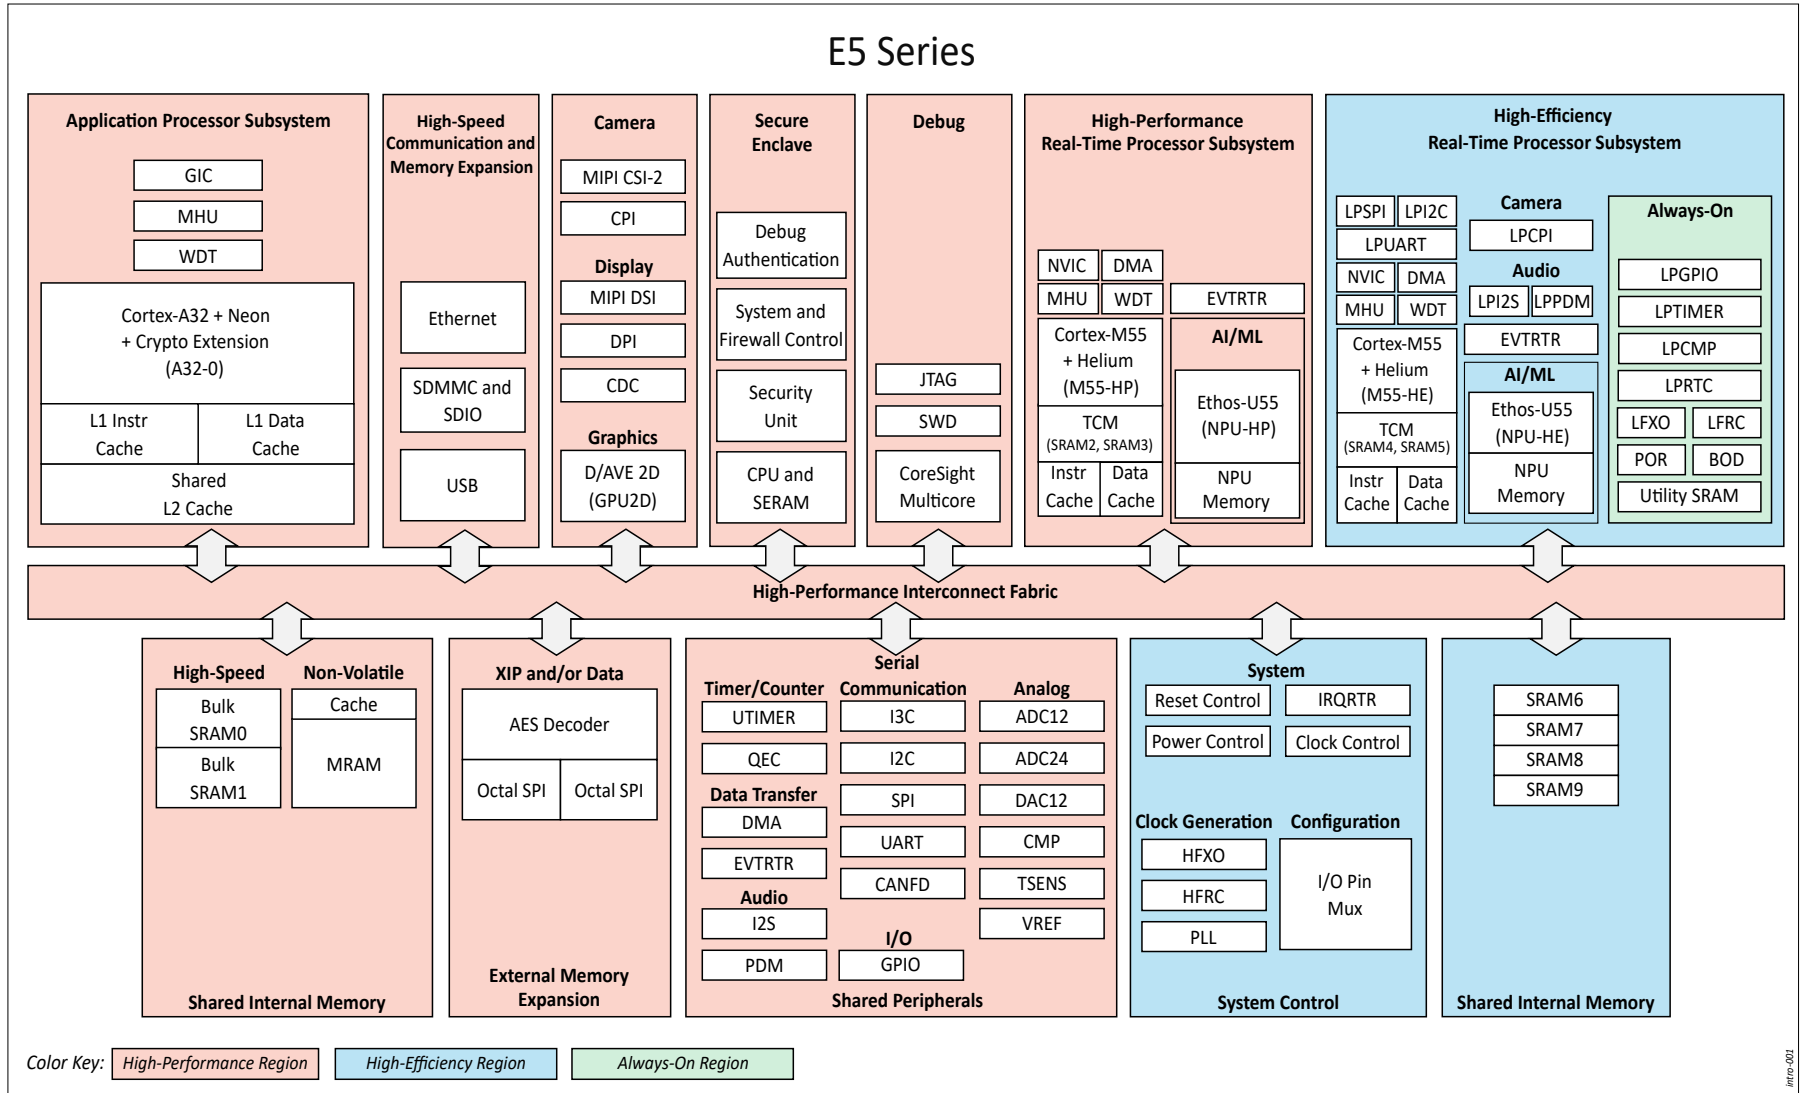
E5 Series

Application Processor Subsystem
GIC
MHU
WDT
Cortex-A32 + Neon + Crypto Extension (A32-0)
L1 Instr Cache
L1 Data Cache
Shared L2 Cache

High-Speed Communication and Memory Expansion
Ethernet
SDMMC and SDIO
USB

Camera
MIPI CSI-2
CPI
Display
MIPI DSI
DPI
CDC
Graphics
D/AVE 2D (GPU2D)

Secure Enclave
Debug Authentication
System and Firewall Control
Security Unit
CPU and SERAM

Debug
JTAG
SWD
CoreSight Multicore

High-Performance Real-Time Processor Subsystem
NVIC
DMA
MHU
WDT
EVTRTR
Cortex-M55 + Helium (M55-HP)
TCM (SRAM2, SRAM3)
Instr Cache
Data Cache
AI/ML
Ethos-U55 (NPU-HP)
NPU Memory

High-Efficiency Real-Time Processor Subsystem
LPSPI
LPI2C
LPUART
NVIC
DMA
MHU
WDT
Cortex-M55 + Helium (M55-HE)
TCM (SRAM4, SRAM5)
Instr Cache
Data Cache
Camera
LPCPI
Audio
LPI2S
LPPDM
EVTRTR
AI/ML
Ethos-U55 (NPU-HE)
NPU Memory
Always-On
LPGPIO
LPTIMER
LPCMP
LPRTC
LFXO
LFRC
POR
BOD
Utility SRAM

High-Performance Interconnect Fabric

High-Speed
Bulk SRAM0
Bulk SRAM1
Non-Volatile
Cache
MRAM
Shared Internal Memory

XIP and/or Data
AES Decoder
Octal SPI
Octal SPI
External Memory Expansion

Serial Communication
Timer/Counter
UTIMER
QEC
Data Transfer
DMA
EVTRTR
Audio
I2S
PDM
I3C
I2C
SPI
UART
CANFD
I/O
GPIO
Analog
ADC12
ADC24
DAC12
CMP
TSENS
VREF
Shared Peripherals

System
Reset Control
IRQRTR
Power Control
Clock Control
Clock Generation
HFXO
HFRC
PLL
Configuration
I/O Pin Mux
System Control

SRAM6
SRAM7
SRAM8
SRAM9
Shared Internal Memory

Color Key: High-Performance Region High-Efficiency Region Always-On Region

intro-001